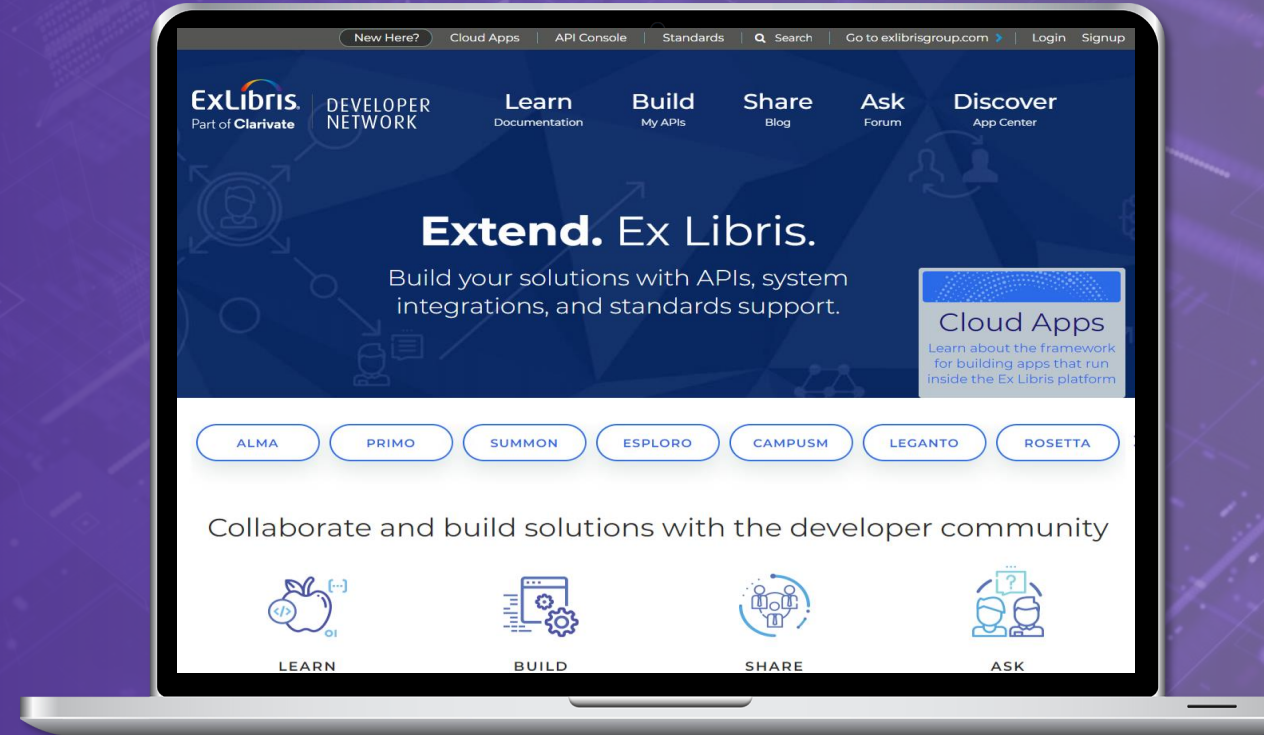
New Here? Cloud Apps | API Console | Standards | Search | Go to exlibrisgroup.com | Login Signup

ExLibris. Part of Clarivate DEVELOPER NETWORK

Learn Documentation
Build My APIs
Share Blog
Ask Forum
Discover App Center

**Extend.** Ex Libris.

Build your solutions with APIs, system integrations, and standards support.

Cloud Apps
Learn about the framework for building apps that run inside the Ex Libris platform

ALMA PRIMO SUMMON ESPLORO CAMPUSM LEGANTO ROSETTA

Collaborate and build solutions with the developer community

LEARN BUILD SHARE ASK